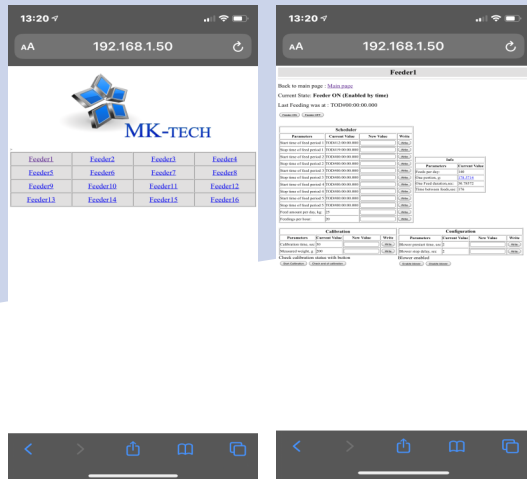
13:20

AA 192.168.1.50

MK-TECH

| Feeder1 | Feeder2 | Feeder3 | Feeder4 |
|---|---|---|---|
| Feeder5 | Feeder6 | Feeder7 | Feeder8 |
| Feeder9 | Feeder10 | Feeder11 | Feeder12 |
| Feeder13 | Feeder14 | Feeder15 | Feeder16 |

13:20

AA 192.168.1.50

Feeder1

Back to main page : Main page

Current State: Feeder ON (Enabled by time)

Last Feeding was at : TOD#00:00:00.000

Scheduler

| Parameters | Current Value | New Value | Write |
|---|---|---|---|
| Start time of feed period 1 | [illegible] | | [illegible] |
| Stop time of feed period 1 | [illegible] | | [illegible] |
| Start time of feed period 2 | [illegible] | | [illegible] |
| Stop time of feed period 2 | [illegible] | | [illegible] |
| Start time of feed period 3 | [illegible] | | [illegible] |
| Stop time of feed period 3 | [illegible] | | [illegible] |
| Start time of feed period 4 | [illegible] | | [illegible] |
| Stop time of feed period 4 | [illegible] | | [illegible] |
| Start time of feed period 5 | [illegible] | | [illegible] |
| Stop time of feed period 5 | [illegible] | | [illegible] |
| Feed amount per day, kg | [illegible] | | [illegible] |
| Feedings per hour | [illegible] | | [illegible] |

Info

| Parameters | Current Value |
|---|---|
| Feeds per day | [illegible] |
| Dist position, p | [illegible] |
| Dist Feed duration,sec | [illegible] |
| Time between feeds,sec | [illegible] |

Calibration

| Parameters | Current Value | New Value | Write |
|---|---|---|---|
| Calibration time, sec | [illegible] | | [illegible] |
| Measured weight, g | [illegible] | | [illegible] |

Check calibration status with button

Configuration

| Parameters | Current Value | New Value | Write |
|---|---|---|---|
| Blower pretime time, sec | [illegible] | | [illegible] |
| Blower stop delay, sec | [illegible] | | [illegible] |

Blower enabled